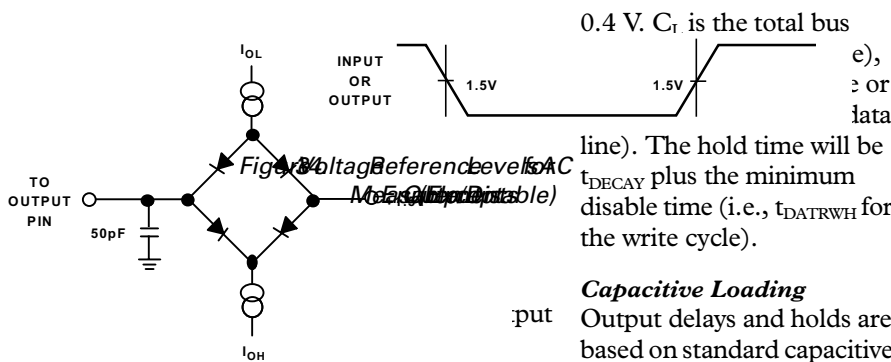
0.4 V. $C_L$ is the total bus

e),

e or

lata

line). The hold time will be $t_{DECAY}$ plus the minimum disable time (i.e., $t_{DATRWH}$ for the write cycle).

INPUT OR OUTPUT

1.5V

1.5V

$I_{OL}$

TO OUTPUT PIN

50pF

$I_{OH}$

Figure 34. Voltage Reference Levels for AC Measurements (Except Output Enable/Disable)

:put

*Capacitive Loading*

Output delays and holds are based on standard capacitive